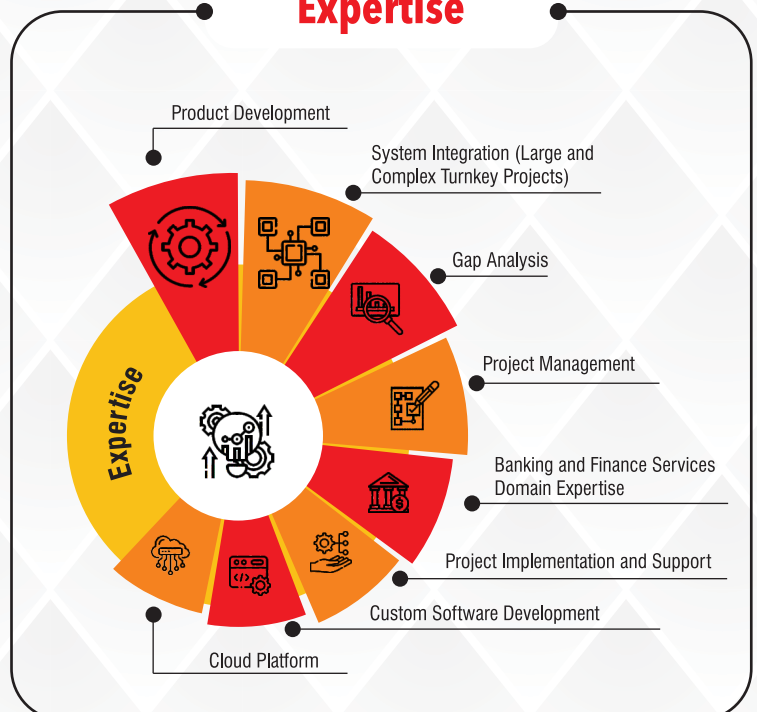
Expertise

Product Development

System Integration (Large and Complex Turnkey Projects)

Gap Analysis

Project Management

Banking and Finance Services Domain Expertise

Project Implementation and Support

Custom Software Development

Cloud Platform

Expertise